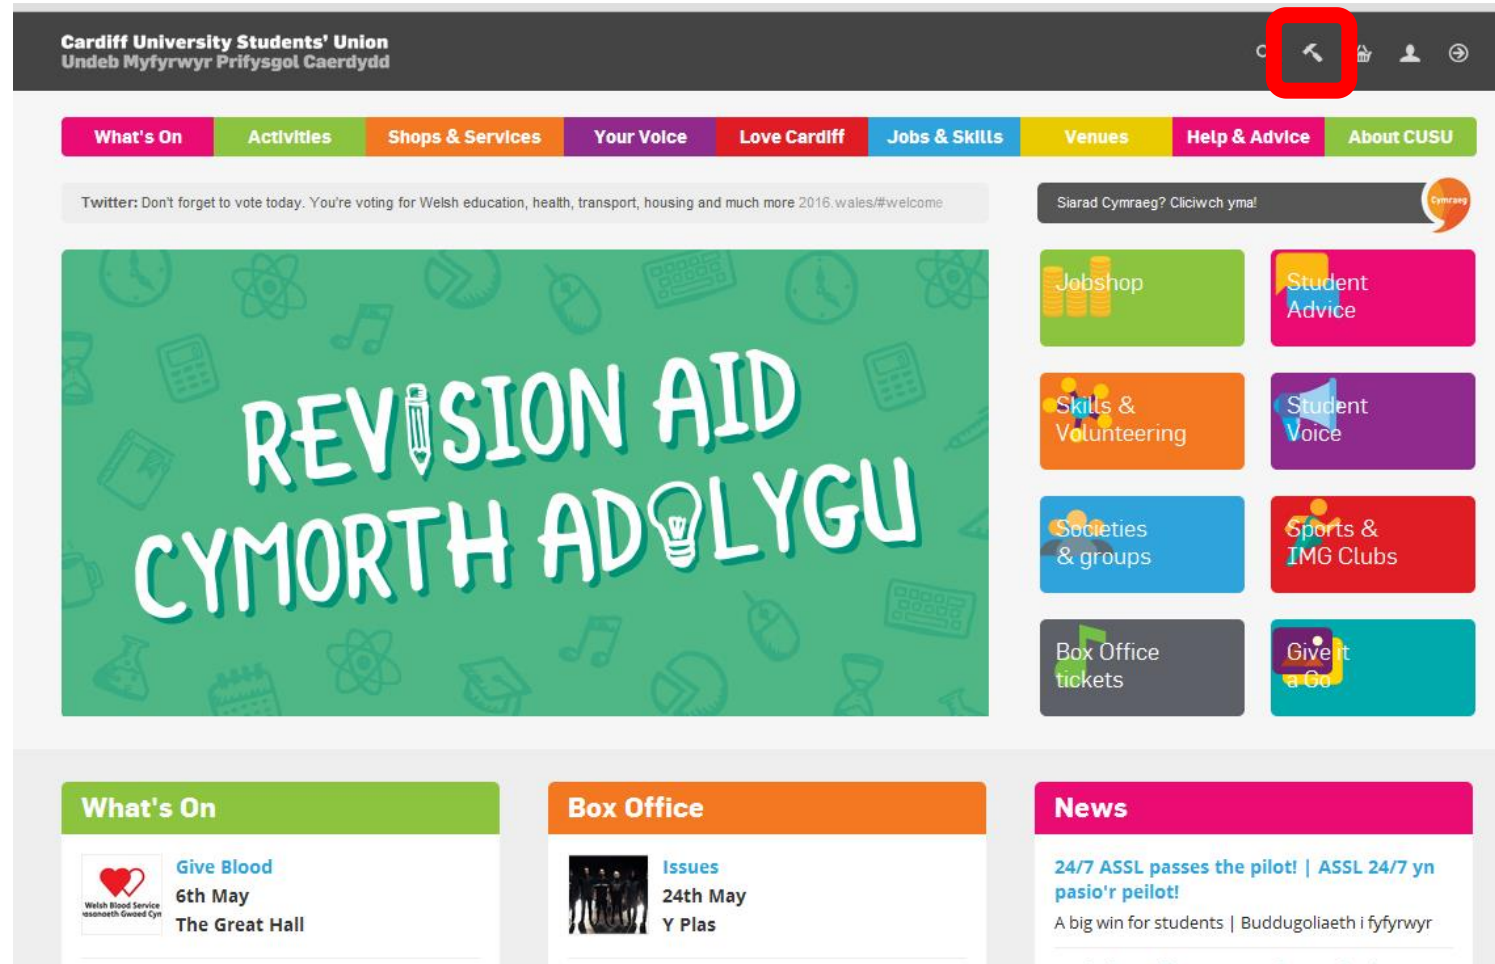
Cardiff University Students' Union
Undeb Myfyrwyr Prifysgol Caerdydd

What's On | Activities | Shops & Services | Your Voice | Love Cardiff | Jobs & Skills | Venues | Help & Advice | About CUSU

Twitter: Don't forget to vote today. You're voting for Welsh education, health, transport, housing and much more 2016.wales/#welcome

Siarad Cymraeg? Cliciwch yma!

Cymraeg

REVISION AID
CYMORTH ADOLYGU

Jobshop

Student Advice

Skills & Volunteering

Student Voice

Societies & groups

Sports & IMG Clubs

Box Office tickets

Give it a Go

What's On

Welsh Blood Service
Gwasanaeth Gwaed Cymru

Give Blood
6th May
The Great Hall

Box Office

Issues
24th May
Y Plas

News

24/7 ASSL passes the pilot! | ASSL 24/7 yn pasio'r peilot!
A big win for students | Buddugoliaeth i fyfyrwyr